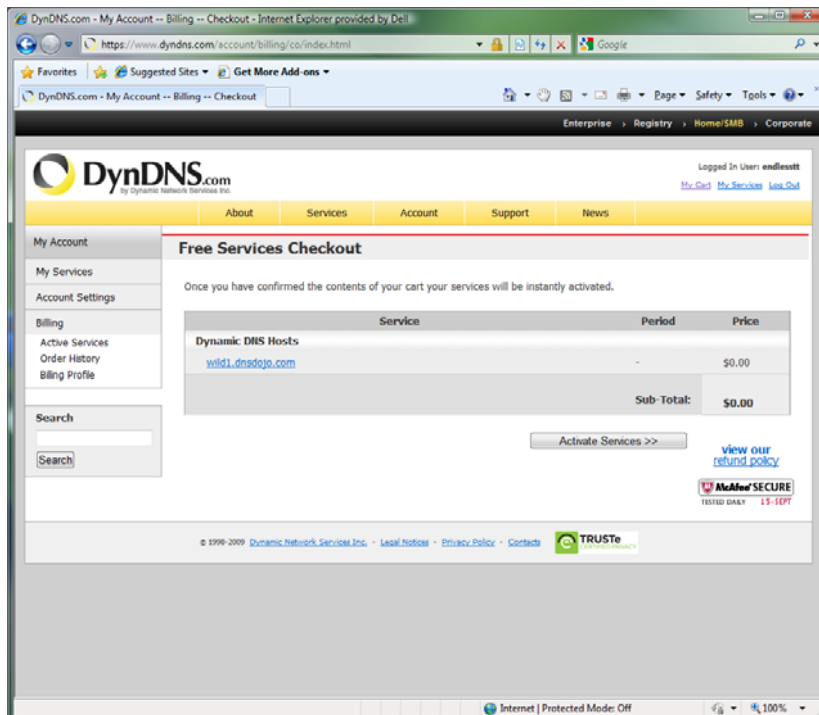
DynDNS.com - My Account -- Billing -- Checkout - Internet Explorer provided by Dell

https://www.dyndns.com/account/billing/co/index.html

Google

Favorites | Suggested Sites ▾ | Get More Add-ons ▾

DynDNS.com - My Account -- Billing -- Checkout

Page ▾ Safety ▾ Tools ▾

Enterprise › Registry › Home/SMB › Corporate

DynDNS.com
by Dynamic Network Services Inc.

Logged In User: endlesstt
My Cart My Services Log Out

About | Services | Account | Support | News

My Account
My Services
Account Settings
Billing
Active Services
Order History
Billing Profile

Search
Search

Free Services Checkout

Once you have confirmed the contents of your cart your services will be instantly activated.

| Service | Period | Price |
|---|---|---|
| Dynamic DNS Hosts | | |
| wild1.dnsdojo.com | - | $0.00 |
| | Sub-Total: | $0.00 |

Activate Services >>

view our refund policy

McAfee SECURE
TESTED DAILY 15-SEPT

© 1998-2009 Dynamic Network Services Inc. - Legal Notices - Privacy Policy - Contacts

TRUSTe CERTIFIED PRIVACY

Internet | Protected Mode: Off

100%